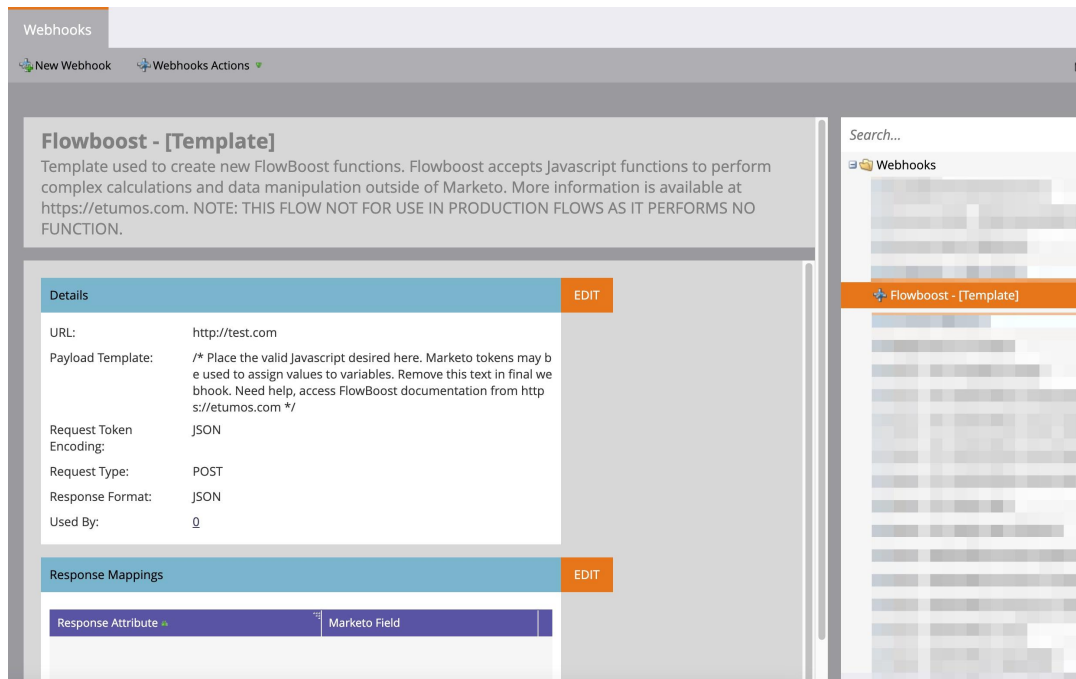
Webhooks

New Webhook
Webhooks Actions

Flowboost - [Template]

Template used to create new FlowBoost functions. Flowboost accepts Javascript functions to perform complex calculations and data manipulation outside of Marketo. More information is available at https://etumos.com. NOTE: THIS FLOW NOT FOR USE IN PRODUCTION FLOWS AS IT PERFORMS NO FUNCTION.

Details
EDIT

| | |
|---|---|
| URL: | http://test.com |
| Payload Template: | /* Place the valid Javascript desired here. Marketo tokens may be used to assign values to variables. Remove this text in final webhook. Need help, access FlowBoost documentation from https://etumos.com */ |
| Request Token Encoding: | JSON |
| Request Type: | POST |
| Response Format: | JSON |
| Used By: | 0 |

Response Mappings
EDIT

| Response Attribute | Marketo Field |
|---|---|

Search...
Webhooks
Flowboost - [Template]